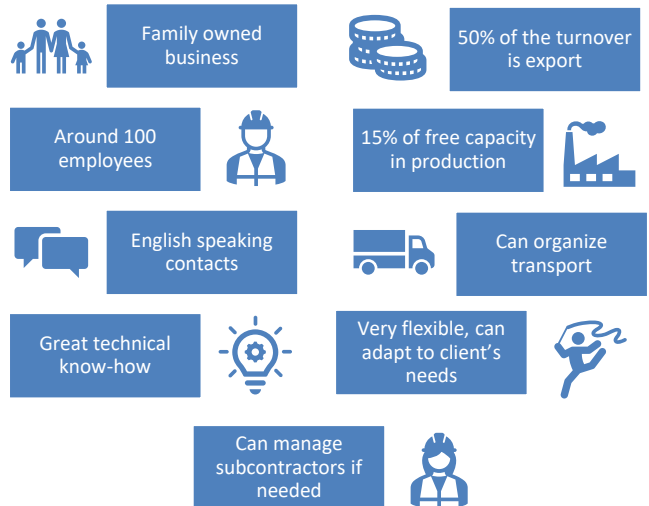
Family owned business

50% of the turnover is export

Around 100 employees

15% of free capacity in production

English speaking contacts

Can organize transport

Great technical know-how

Very flexible, can adapt to client's needs

Can manage subcontractors if needed